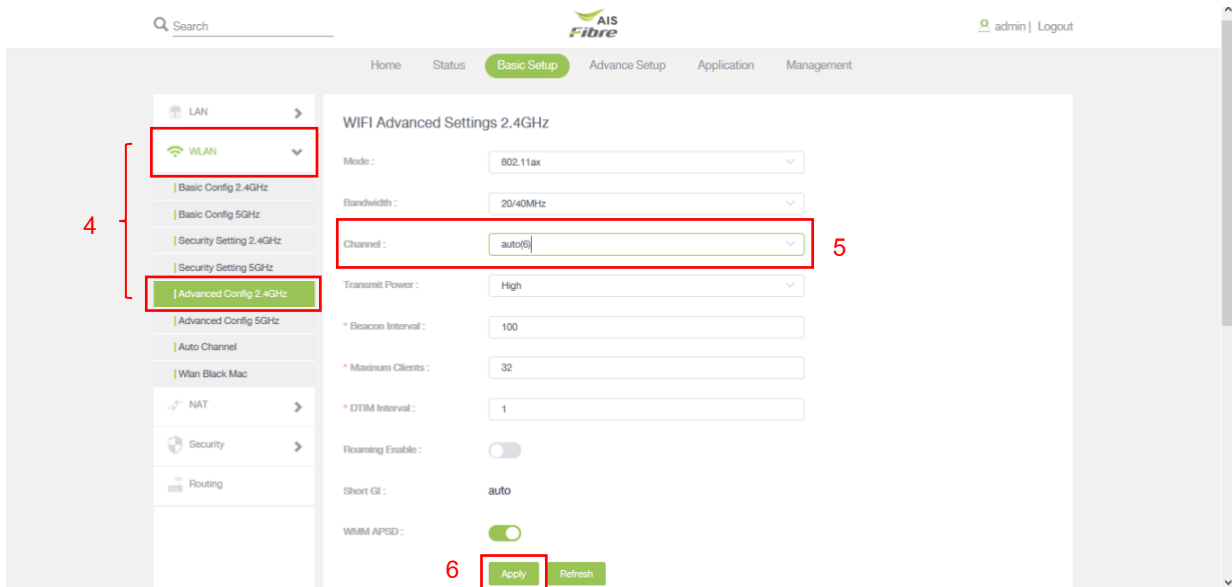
Search

AIS Fibre

admin | Logout

Home Status Basic Setup Advance Setup Application Management

LAN

WLAN

4

| Basic Config 2.4GHz
| Basic Config 5GHz
| Security Setting 2.4GHz
| Security Setting 5GHz
| Advanced Config 2.4GHz
| Advanced Config 5GHz
| Auto Channel
| Wlan Black Mac

NAT

Security

Routing

WIFI Advanced Settings 2.4GHz

Mode : 802.11ax

Bandwidth : 20/40MHz

Channel : auto(6)

5

Transmit Power : High

* Beacon Interval : 100

* Maxinum Clients : 32

* DTIM Interval : 1

Roaming Enable :

Short GI : auto

WMM APSD :

6

Apply Refresh